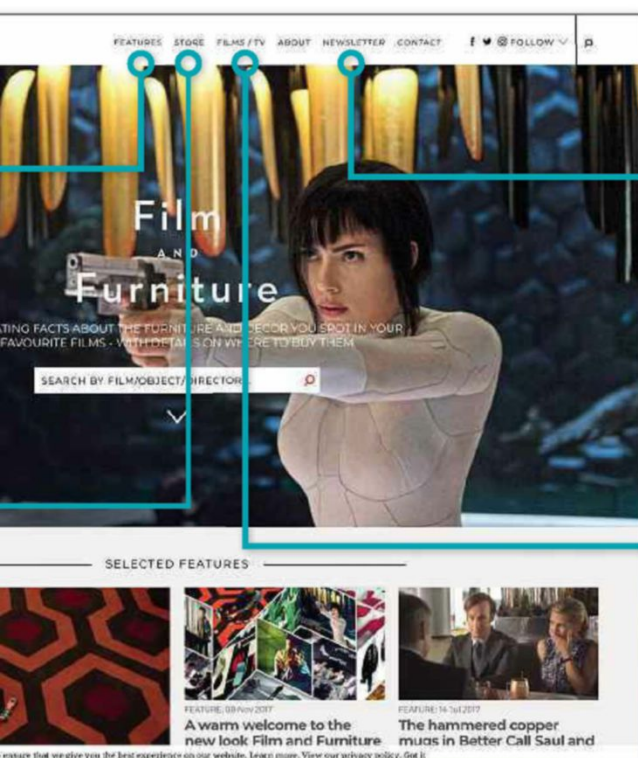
FEATURES STORE FILMS / TV ABOUT NEWSLETTER CONTACT FOLLOW

Film
AND
Furniture

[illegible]ATING FACTS ABOUT THE FURNITURE AND DECOR YOU SPOT IN YOUR FAVOURITE FILMS - WITH DETAILS ON WHERE TO BUY THEM

SEARCH BY FILM/OBJECT/DIRECTOR

SELECTED FEATURES

FEATURE: 08 Nov 2017
A warm welcome to the new look Film and Furniture

FEATURE: 14 Jul 2017
The hammered copper mugs in Better Call Saul and

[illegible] ensure that we give you the best experience on our website. Learn more. View our privacy policy. Got it